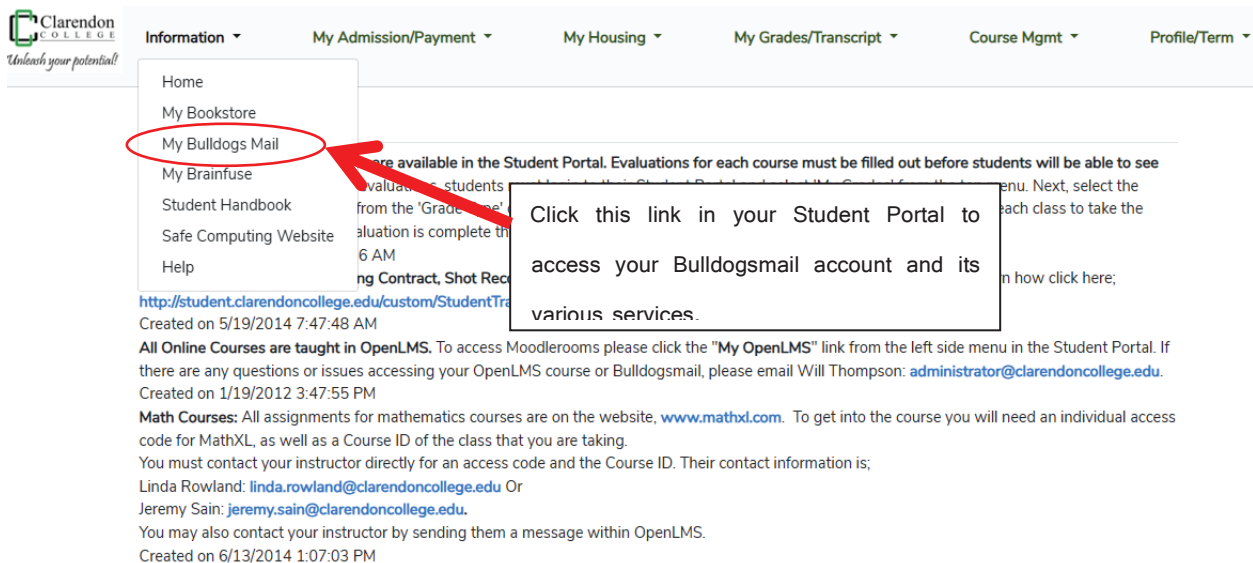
Clarendon COLLEGE
Unleash your potential!

Information ▾ My Admission/Payment ▾ My Housing ▾ My Grades/Transcript ▾ Course Mgmt ▾ Profile/Term ▾

Home
My Bookstore
My Bulldogs Mail
My Brainfuse
Student Handbook
Safe Computing Website
Help

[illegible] are available in the Student Portal. Evaluations for each course must be filled out before students will be able to see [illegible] evaluations, students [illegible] menu. Next, select the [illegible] from the 'Grade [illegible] each class to take the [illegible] evaluation is complete th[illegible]
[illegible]6 AM
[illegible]ng Contract, Shot Reco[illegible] n how click here;
http://student.clarendoncollege.edu/custom/StudentTra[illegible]
Created on 5/19/2014 7:47:48 AM

Click this link in your Student Portal to access your Bulldogsmail account and its various services.

All Online Courses are taught in OpenLMS. To access Moodlerooms please click the "My OpenLMS" link from the left side menu in the Student Portal. If there are any questions or issues accessing your OpenLMS course or Bulldogsmail, please email Will Thompson: administrator@clarendoncollege.edu.
Created on 1/19/2012 3:47:55 PM
Math Courses: All assignments for mathematics courses are on the website, www.mathxl.com. To get into the course you will need an individual access code for MathXL, as well as a Course ID of the class that you are taking.
You must contact your instructor directly for an access code and the Course ID. Their contact information is;
Linda Rowland: linda.rowland@clarendoncollege.edu Or
Jeremy Sain: jeremy.sain@clarendoncollege.edu.
You may also contact your instructor by sending them a message within OpenLMS.
Created on 6/13/2014 1:07:03 PM